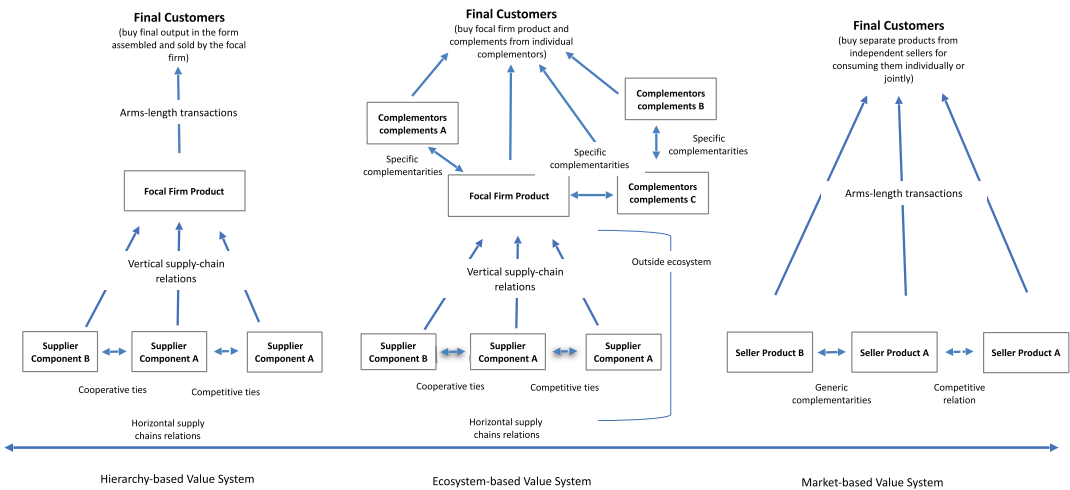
Final Customers
(buy final output in the form assembled and sold by the focal firm)

Arms-length transactions

Focal Firm Product

Vertical supply-chain relations

Supplier Component B

Supplier Component A

Supplier Component A

Cooperative ties

Competitive ties

Horizontal supply chains relations

Final Customers
(buy focal firm product and complements from individual complementors)

Complementors complements A

Complementors complements B

Specific complementarities

Specific complementarities

Specific complementarities

Focal Firm Product

Complementors complements C

Outside ecosystem

Vertical supply-chain relations

Supplier Component B

Supplier Component A

Supplier Component A

Cooperative ties

Competitive ties

Horizontal supply chains relations

Final Customers
(buy separate products from independent sellers for consuming them individually or jointly)

Arms-length transactions

Seller Product B

Seller Product A

Seller Product A

Generic complementarities

Competitive relation

Hierarchy-based Value System

Ecosystem-based Value System

Market-based Value System